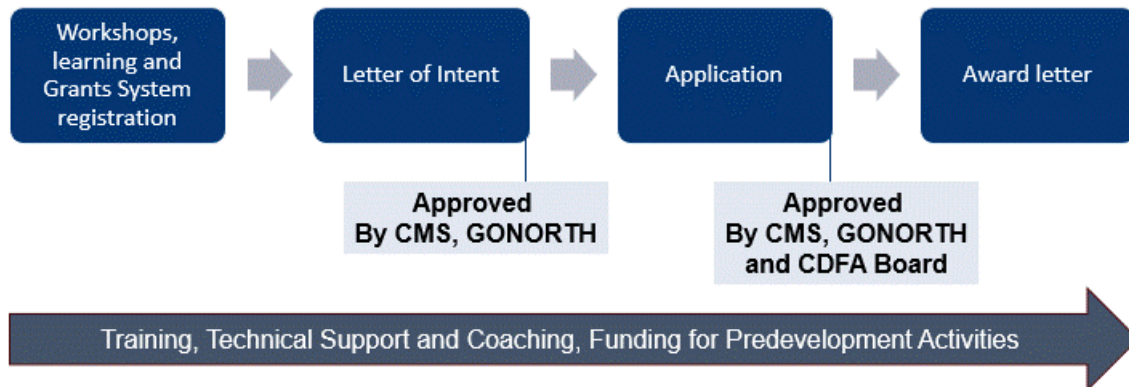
Workshops, learning and Grants System registration

Letter of Intent

Application

Award letter

Approved By CMS, GONORTH

Approved By CMS, GONORTH and CDFA Board

Training, Technical Support and Coaching, Funding for Predevelopment Activities